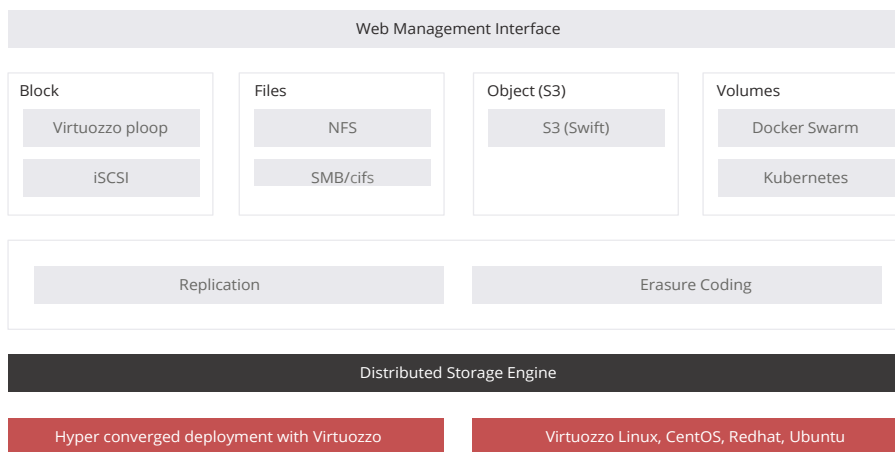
Web Management Interface

Block
Virtuozzo ploop
iSCSI

Files
NFS
SMB/cifs

Object (S3)
S3 (Swift)

Volumes
Docker Swarm
Kubernetes

Replication

Erasure Coding

Distributed Storage Engine

Hyper converged deployment with Virtuozzo

Virtuozzo Linux, CentOS, Redhat, Ubuntu